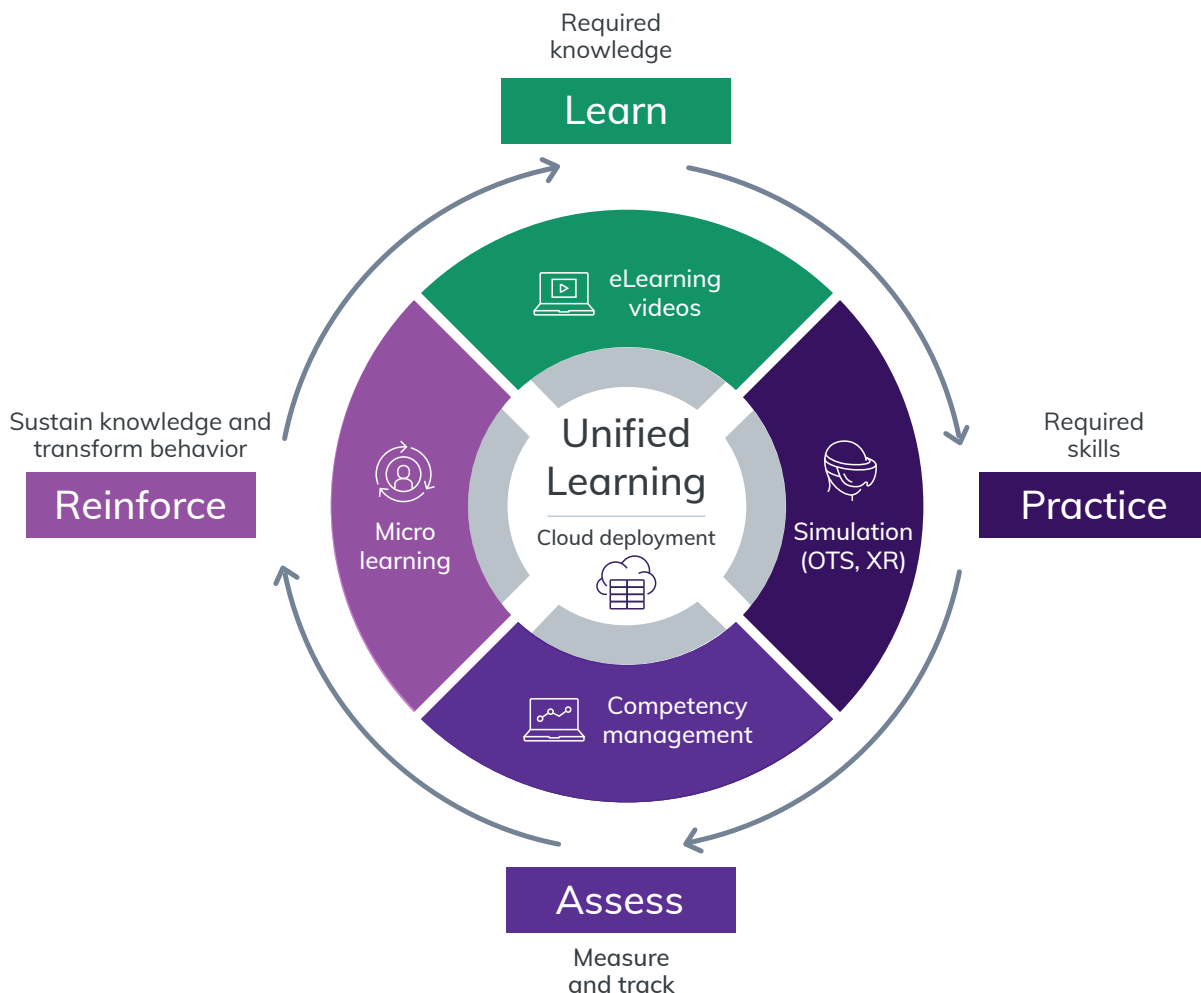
Required knowledge

Learn

eLearning videos

Sustain knowledge and transform behavior

Reinforce

Micro learning

Unified Learning

Cloud deployment

Required skills

Practice

Simulation (OTS, XR)

Competency management

Assess

Measure and track